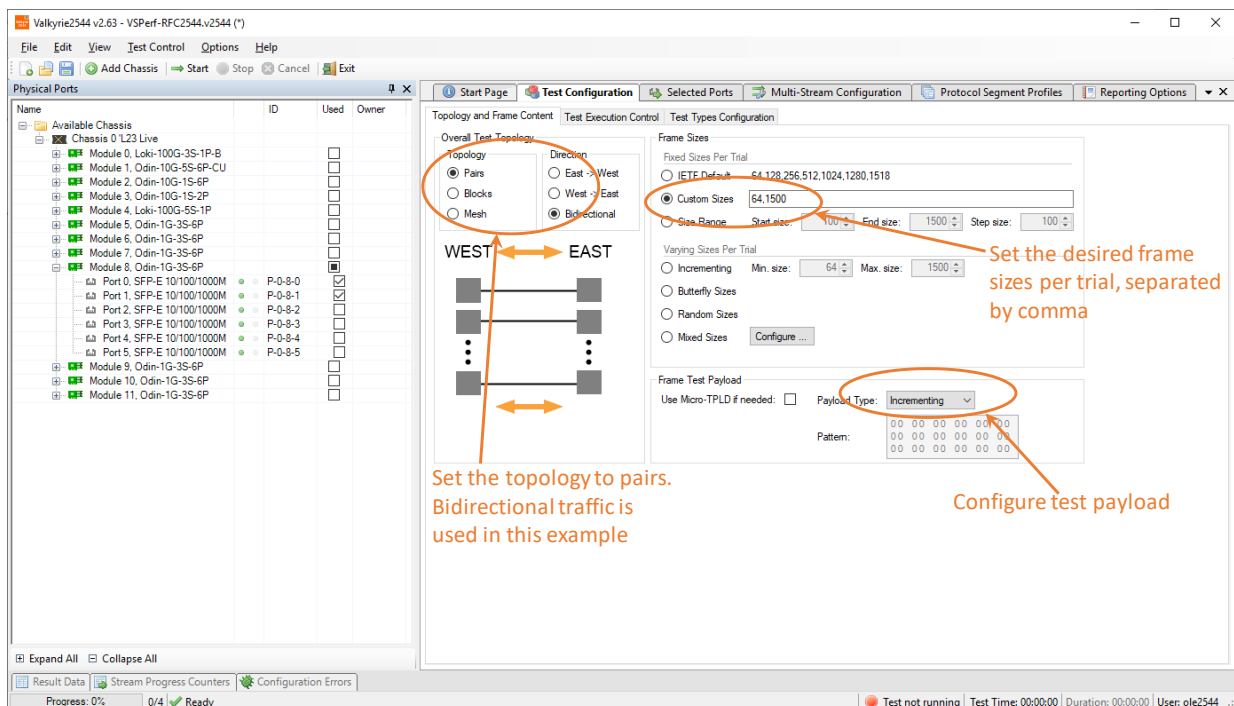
Valkyrie2544 v2.63 - VSPerf-RFC2544.v2544 (*)

File Edit View Test Control Options Help

Add Chassis | Start | Stop | Cancel | Exit

Physical Ports

| Name | ID | Used | Owner |
|---|---|---|---|
| Available Chassis | | | |
| Chassis 0 'L23 Live | | | |
| Module 0, Loki-100G-3S-1P-B | | ☐ | |
| Module 1, Odin-10G-5S-6P-CU | | ☐ | |
| Module 2, Odin-10G-1S-6P | | ☐ | |
| Module 3, Odin-10G-1S-2P | | ☐ | |
| Module 4, Loki-100G-5S-1P | | ☐ | |
| Module 5, Odin-1G-3S-6P | | ☐ | |
| Module 6, Odin-1G-3S-6P | | ☐ | |
| Module 7, Odin-1G-3S-6P | | ☐ | |
| Module 8, Odin-1G-3S-6P | | ■ | |
| Port 0, SFP-E 10/100/1000M | P-0-8-0 | ☑ | |
| Port 1, SFP-E 10/100/1000M | P-0-8-1 | ☑ | |
| Port 2, SFP-E 10/100/1000M | P-0-8-2 | ☐ | |
| Port 3, SFP-E 10/100/1000M | P-0-8-3 | ☐ | |
| Port 4, SFP-E 10/100/1000M | P-0-8-4 | ☐ | |
| Port 5, SFP-E 10/100/1000M | P-0-8-5 | ☐ | |
| Module 9, Odin-1G-3S-6P | | ☐ | |
| Module 10, Odin-1G-3S-6P | | ☐ | |
| Module 11, Odin-1G-3S-6P | | ☐ | |

Expand All Collapse All

Start Page | Test Configuration | Selected Ports | Multi-Stream Configuration | Protocol Segment Profiles | Reporting Options

Topology and Frame Content | Test Execution Control | Test Types Configuration

Overall Test Topology
Topology
Pairs
Blocks
Mesh
Direction
East -> West
West -> East
Bidirectional

WEST EAST

Frame Sizes
Fixed Sizes Per Trial
IETF Default 64,128,256,512,1024,1280,1518
Custom Sizes 64,1500
Size Range Start size: 100 End size: 1500 Step size: 100
Varying Sizes Per Trial
Incrementing Min. size: 64 Max. size: 1500
Butterfly Sizes
Random Sizes
Mixed Sizes Configure ...

Frame Test Payload
Use Micro-TPLD if needed: Payload Type: Incrementing
Pattern: 00 00 00 00 00 00
00 00 00 00 00 00
00 00 00 00 00 00

Set the desired frame sizes per trial, separated by comma

Set the topology to pairs. Bidirectional traffic is used in this example

Configure test payload

Result Data | Stream Progress Counters | Configuration Errors

Progress: 0% | 0/4 Ready | Test not running | Test Time: 00:00:00 | Duration: 00:00:00 | User: ole2544